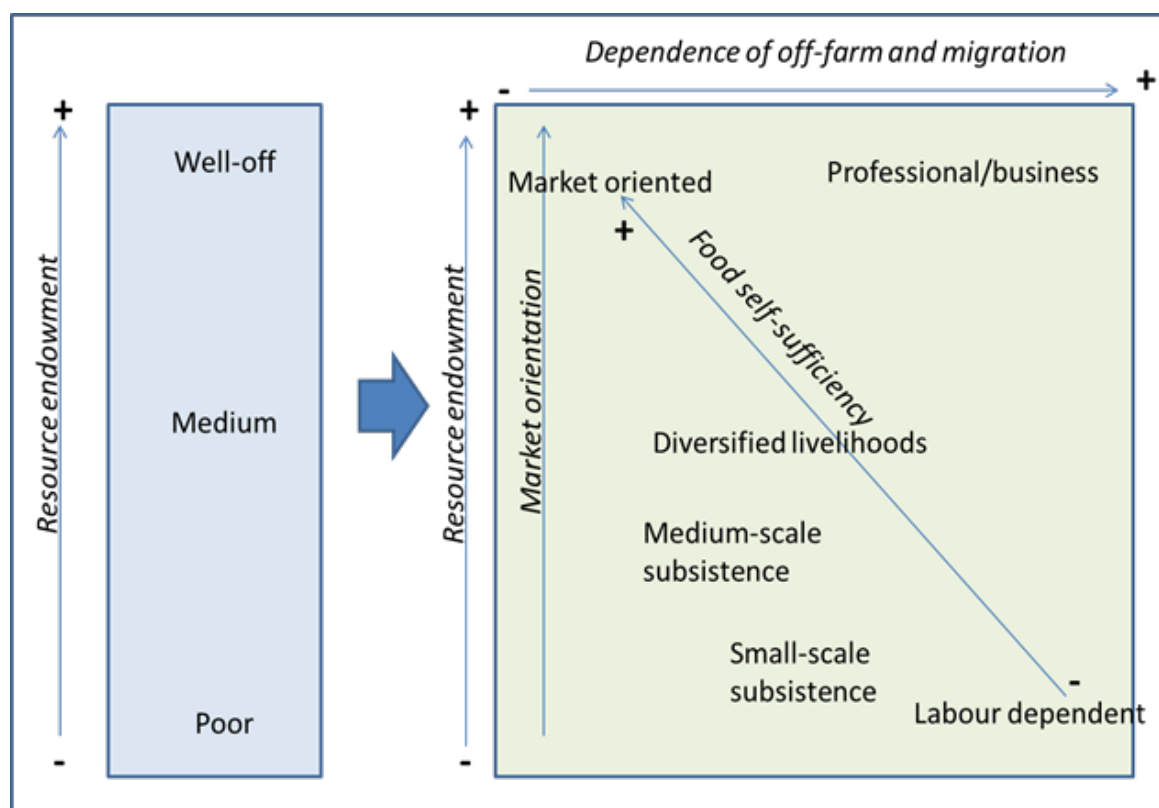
+

Resource endowment

-

Well-off

Medium

Poor

Dependence of off-farm and migration

-

+

+

Resource endowment

-

Market orientation

Market oriented

Professional/business

+

Food self-sufficiency

Diversified livelihoods

Medium-scale subsistence

Small-scale subsistence

-

Labour dependent